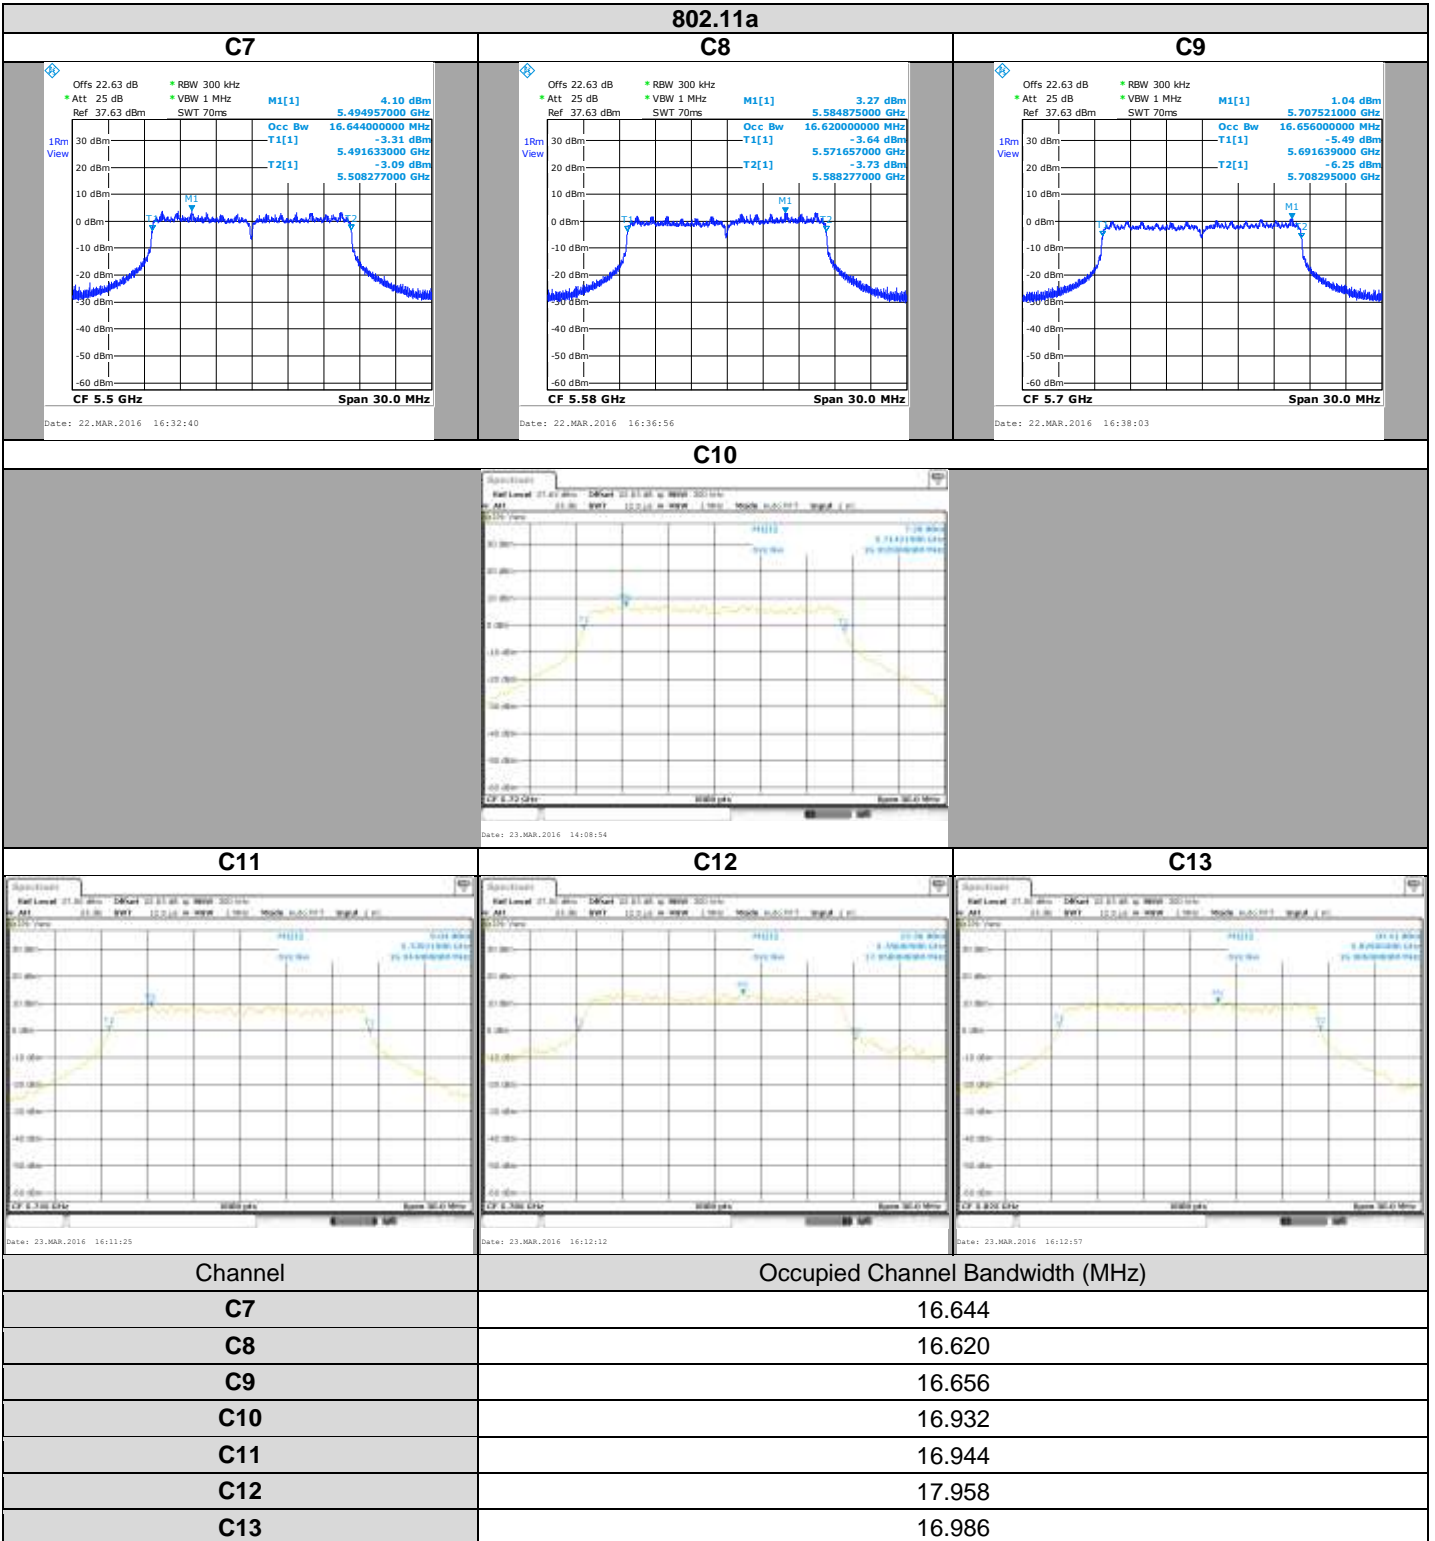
802.11a

C7

Offs 22.63 dB * RBW 300 kHz
* Att 25 dB * VBW 1 MHz M1[1] 4.10 dBm
Ref 37.63 dBm SWT 70ms 5.494957000 GHz
Occ Bw 16.644000000 MHz
1Rm View 30 dBm T1[1] -3.31 dBm
5.491633000 GHz
20 dBm T2[1] -3.09 dBm
5.508277000 GHz
10 dBm
M1
0 dBm T1 T2
-10 dBm
-20 dBm
-30 dBm
-40 dBm
-50 dBm
-60 dBm
CF 5.5 GHz Span 30.0 MHz
Date: 22.MAR.2016 16:32:40

C8

Offs 22.63 dB * RBW 300 kHz
* Att 25 dB * VBW 1 MHz M1[1] 3.27 dBm
Ref 37.63 dBm SWT 70ms 5.584875000 GHz
Occ Bw 16.620000000 MHz
1Rm View 30 dBm T1[1] -3.64 dBm
5.571657000 GHz
20 dBm T2[1] -3.73 dBm
5.588277000 GHz
10 dBm
M1
0 dBm T1 T2
-10 dBm
-20 dBm
-30 dBm
-40 dBm
-50 dBm
-60 dBm
CF 5.58 GHz Span 30.0 MHz
Date: 22.MAR.2016 16:36:56

C9

Offs 22.63 dB * RBW 300 kHz
* Att 25 dB * VBW 1 MHz M1[1] 1.04 dBm
Ref 37.63 dBm SWT 70ms 5.707521000 GHz
Occ Bw 16.656000000 MHz
1Rm View 30 dBm T1[1] -5.49 dBm
5.691639000 GHz
20 dBm T2[1] -6.25 dBm
5.708295000 GHz
10 dBm
M1
0 dBm T1 T2
-10 dBm
-20 dBm
-30 dBm
-40 dBm
-50 dBm
-60 dBm
CF 5.7 GHz Span 30.0 MHz
Date: 22.MAR.2016 16:38:03

C10

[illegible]
Date: 23.MAR.2016 14:08:54

C11

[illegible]
Date: 23.MAR.2016 16:11:25

C12

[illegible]
Date: 23.MAR.2016 16:12:12

C13

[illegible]
Date: 23.MAR.2016 16:12:57

| Channel | Occupied Channel Bandwidth (MHz) |
|---|---|
| C7 | 16.644 |
| C8 | 16.620 |
| C9 | 16.656 |
| C10 | 16.932 |
| C11 | 16.944 |
| C12 | 17.958 |
| C13 | 16.986 |